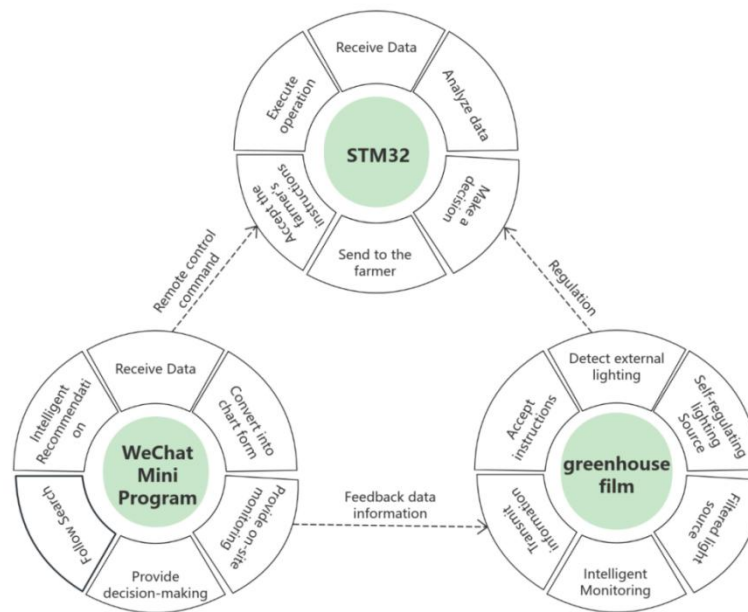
STM32

Receive Data

Analyze data

Make a decision

Send to the farmer

Accept the farmer's instructions

Execute operation

Remote control command

Regulation

WeChat Mini Program

Receive Data

Convert into chart form

Provide on-site monitoring

Provide decision-making

Follow Search

Intelligent Recommendati on

Feedback data information

greenhouse film

Detect external lighting

Self-regulating lighting Source

Filtered light source

Intelligent Monitoring

Tansmit information

Accept instructions